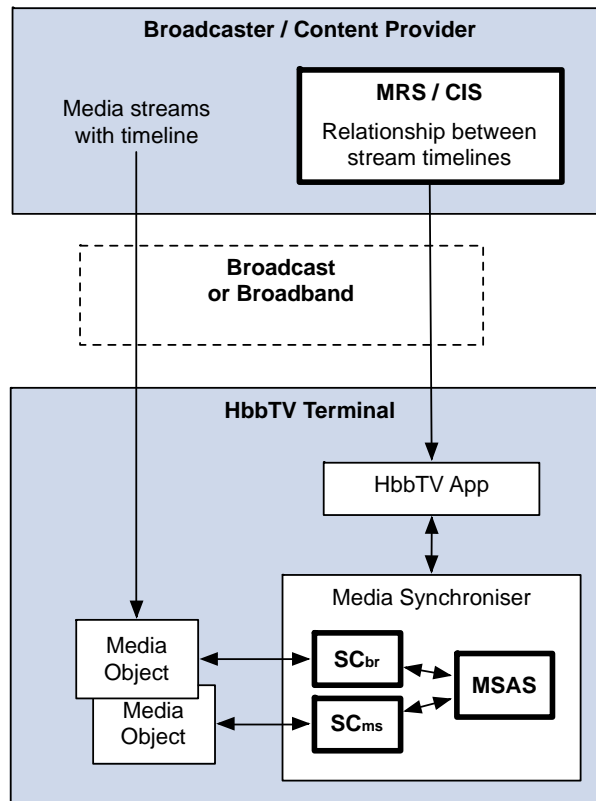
Broadcaster / Content Provider

Media streams with timeline

MRS / CIS

Relationship between stream timelines

Broadcast or Broadband

HbbTV Terminal

HbbTV App

Media Synchroniser

Media Object

Media Object

$SC_{br}$

$SC_{ms}$

MSAS